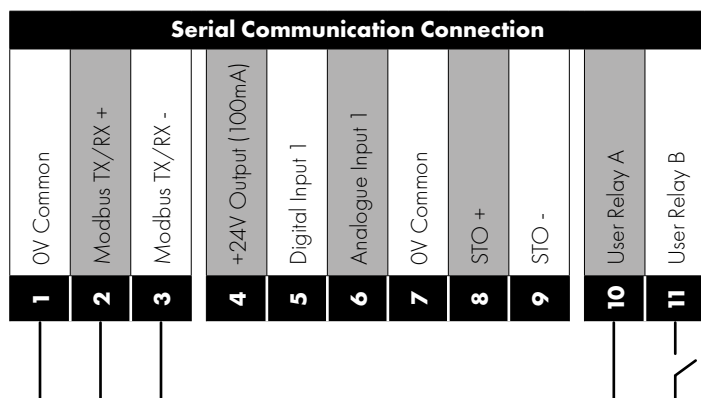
Serial Communication Connection

| 0V Common | Modbus TX/RX + | Modbus TX/RX - | +24V Output (100mA) | Digital Input 1 | Analogue Input 1 | 0V Common | STO + | STO - | User Relay A | User Relay B |
|---|---|---|---|---|---|---|---|---|---|---|
| 1 | 2 | 3 | 4 | 5 | 6 | 7 | 8 | 9 | 10 | 11 |